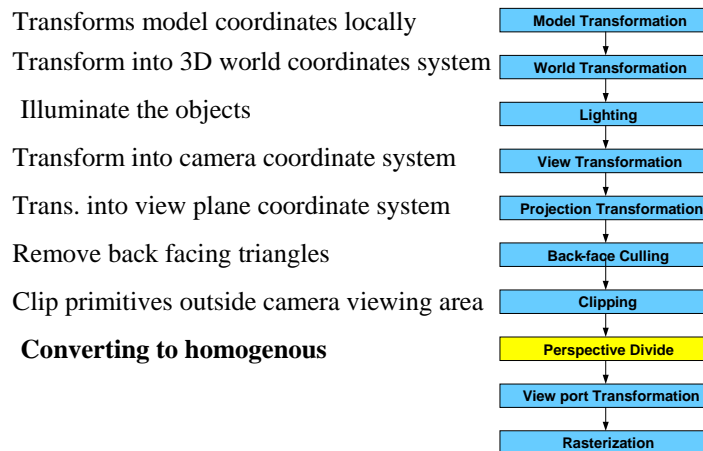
Transforms model coordinates locally

Transform into 3D world coordinates system

Illuminate the objects

Transform into camera coordinate system

Trans. into view plane coordinate system

Remove back facing triangles

Clip primitives outside camera viewing area

**Converting to homogenous**

Model Transformation

World Transformation

Lighting

View Transformation

Projection Transformation

Back-face Culling

Clipping

Perspective Divide

View port Transformation

Rasterization